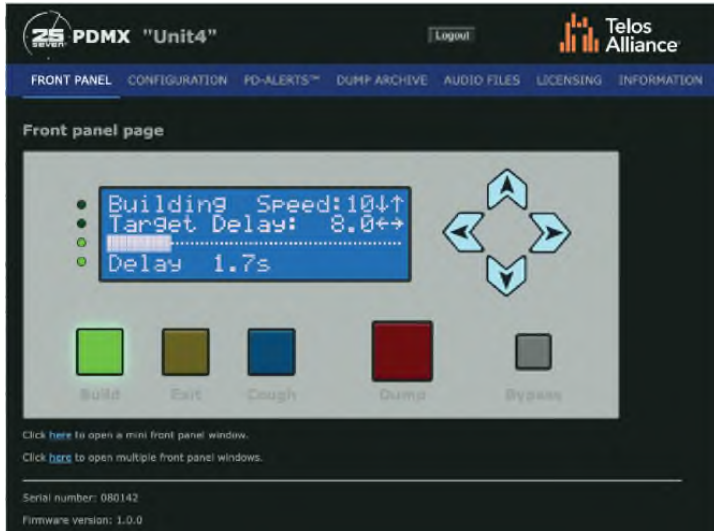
25 SEVEN PDMX "Unit4"

Logout

Telos Alliance

FRONT PANEL CONFIGURATION PD-ALERTS™ DUMP ARCHIVE AUDIO FILES LICENSING INFORMATION

Front panel page

Building Speed:10↓↑
Target Delay: 8.0←→
Delay 1.7s

Build Exit Cough Dump Bypass

Click here to open a mini front panel window.

Click here to open multiple front panel windows.

Serial number: 080142

Firmware version: 1.0.0